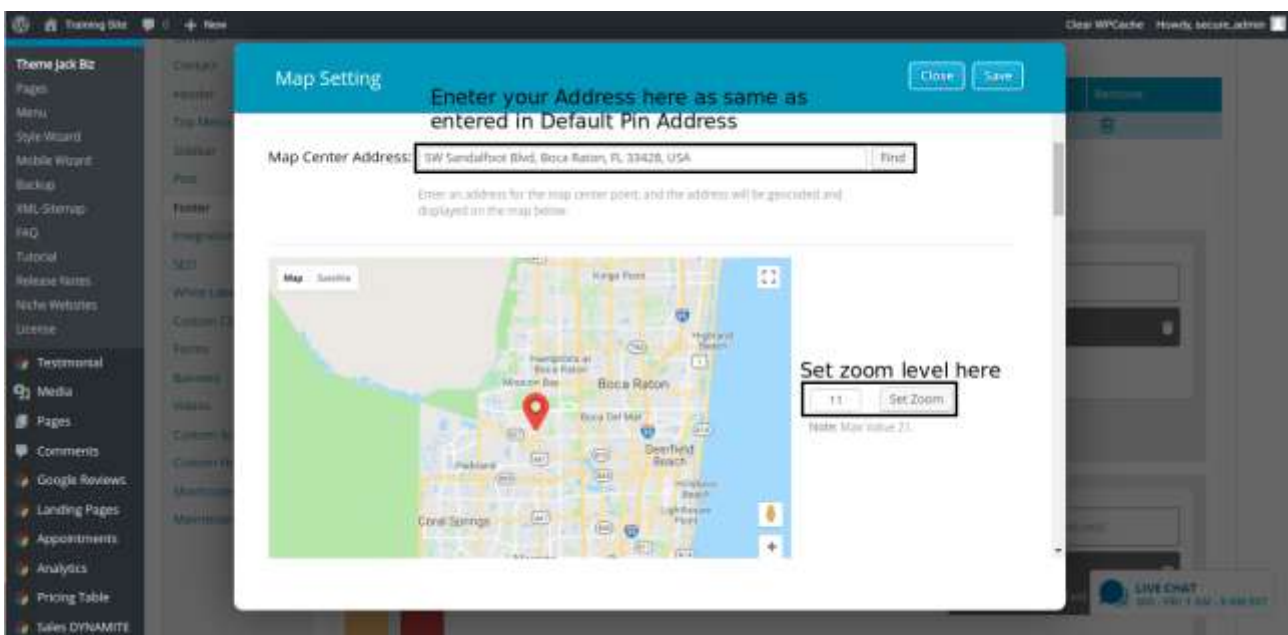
Training Site 0 + New

Clear WPCache Howdy, secure_admin

Theme Jack Biz
Pages
Menu
Style Wizard
Mobile Wizard
Backup
XML-Sitemap
FAQ
Tutorial
Release Notes
Niche Websites
License
Testimonial
Media
Pages
Comments
Google Reviews
Landing Pages
Appointments
Analytics
Pricing Table
Sales DYNAMITE

Contact
Header
Top Menu
Sidebar
Post
Footer
Integration
SEO
White Label
Custom CSS
Forms
Banners
Videos
Content
Content
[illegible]
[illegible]

Map Setting

Close Save

Eneter your Address here as same as entered in Default Pin Address

Map Center Address: SW Sandalfoot Blvd, Boca Raton, FL 33428, USA Find

Enter an address for the map center point, and the address will be geocoded and displayed on the map below.

Map Satellite

Kings Point
Highland Beach
Hampton's at Boca Raton
Mission Bay
Boca Raton
Boca Del Mar
Deerfield Beach
Parkland
Hillsboro Beach
Lighthouse Point
Coral Springs

Set zoom level here

11 Set Zoom

Note: Max value 21.

Remove

LIVE CHAT
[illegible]